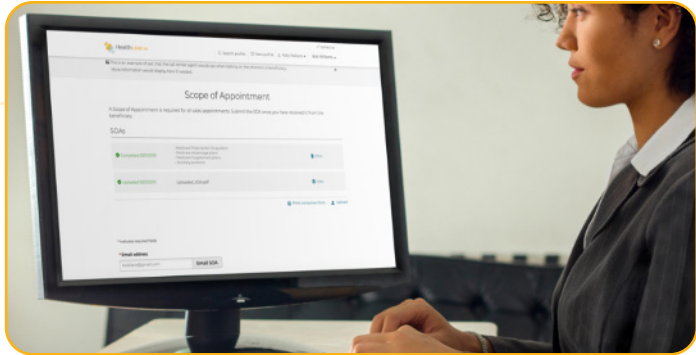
Health

Scope of Appointment

A Scope of Appointment is required for all sales appointments. Submit the SOA once you have received it from the beneficiary.

SOAs

Uploaded SOA.pdf

* Email address

Email SOA